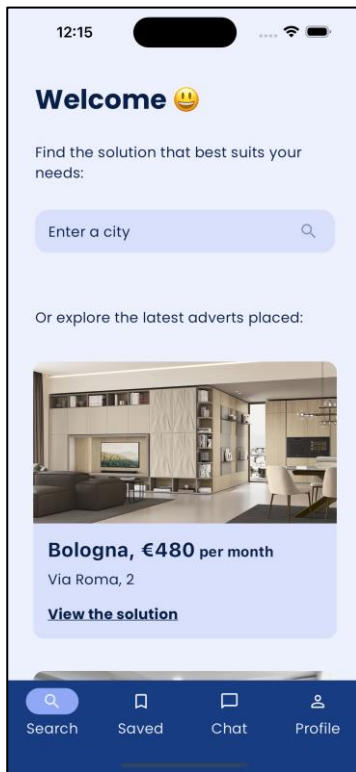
12:15

Welcome 😃

Find the solution that best suits your needs:

Enter a city

Or explore the latest adverts placed:

Bologna, €480 per month

Via Roma, 2

View the solution

Search Saved Chat Profile